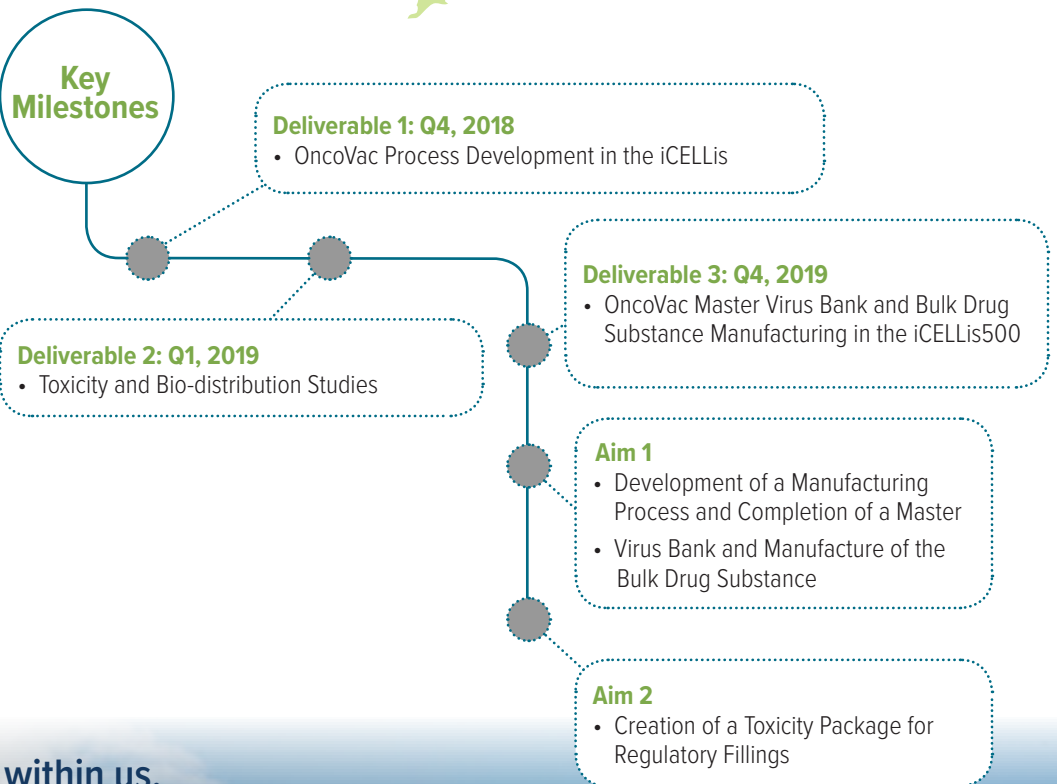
Key Milestones

Deliverable 1: Q4, 2018
• OncoVac Process Development in the iCELLis

Deliverable 2: Q1, 2019
• Toxicity and Bio-distribution Studies

Deliverable 3: Q4, 2019
• OncoVac Master Virus Bank and Bulk Drug Substance Manufacturing in the iCELLis500

Aim 1
• Development of a Manufacturing Process and Completion of a Master
• Virus Bank and Manufacture of the Bulk Drug Substance

Aim 2
• Creation of a Toxicity Package for Regulatory Fillings

within us.